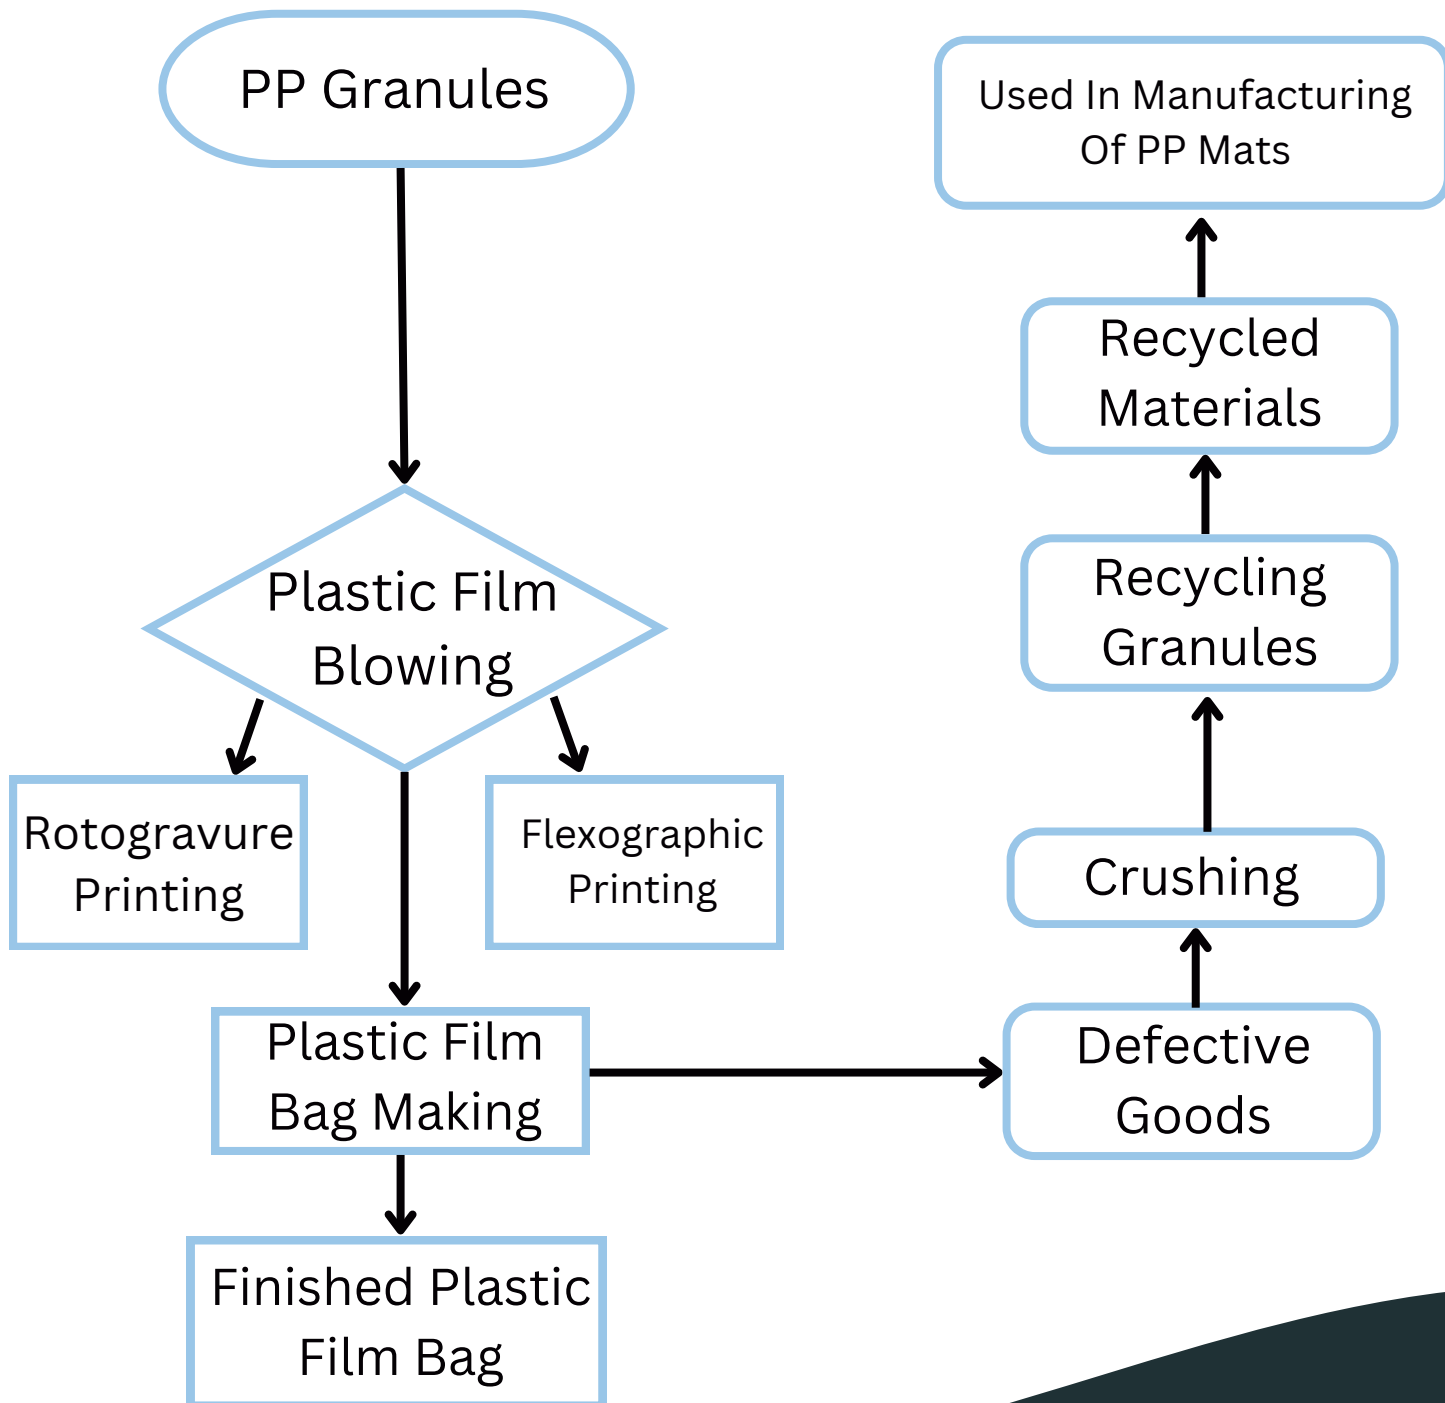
PP Granules

Plastic Film Blowing

Rotogravure Printing

Flexographic Printing

Plastic Film Bag Making

Finished Plastic Film Bag

Defective Goods

Crushing

Recycling Granules

Recycled Materials

Used In Manufacturing Of PP Mats